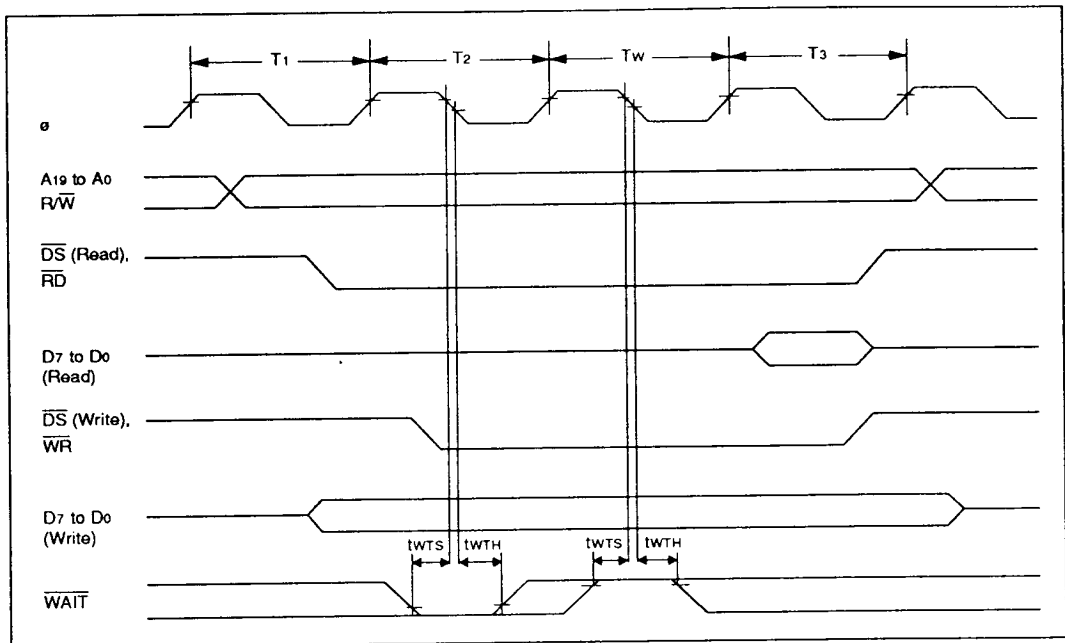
$T_1$

$T_2$

$T_W$

$T_3$

ø

$A_{19}$ to $A_0$
$R/\overline{W}$

$\overline{DS}$ (Read),
$\overline{RD}$

$D_7$ to $D_0$
(Read)

$\overline{DS}$ (Write),
$\overline{WR}$

$D_7$ to $D_0$
(Write)

$t_{WTS}$

$t_{WTH}$

$t_{WTS}$

$t_{WTH}$

$\overline{WAIT}$